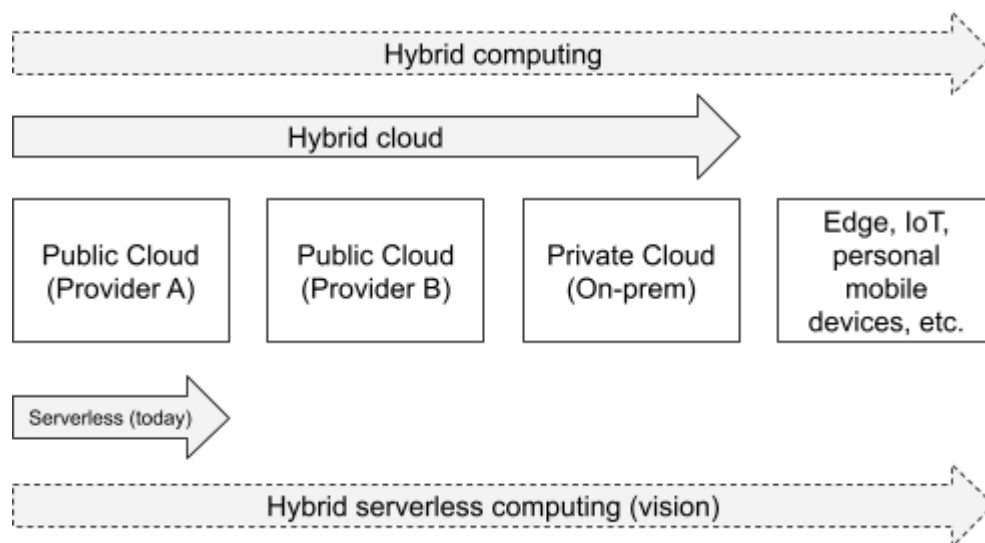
Hybrid computing

Hybrid cloud

Public Cloud (Provider A)

Public Cloud (Provider B)

Private Cloud (On-prem)

Edge, IoT, personal mobile devices, etc.

Serverless (today)

Hybrid serverless computing (vision)